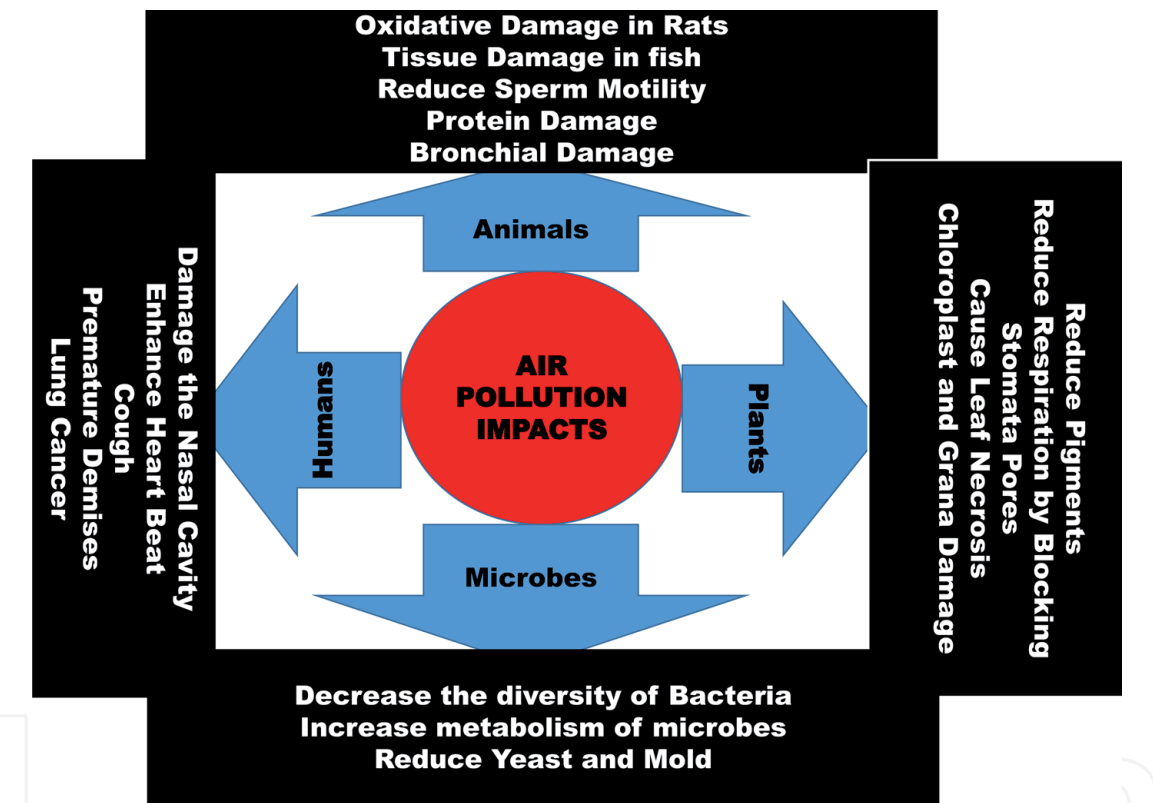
Oxidative Damage in Rats
Tissue Damage in fish
Reduce Sperm Motility
Protein Damage
Bronchial Damage

Animals

Damage the Nasal Cavity
Enhance Heart Beat
Cough
Premature Demises
Lung Cancer

Humans

AIR
POLLUTION
IMPACTS

Plants

Reduce Pigments
Reduce Respiration by Blocking
Stomata Pores
Cause Leaf Necrosis
Chloroplast and Grana Damage

Microbes

Decrease the diversity of Bacteria
Increase metabolism of microbes
Reduce Yeast and Mold